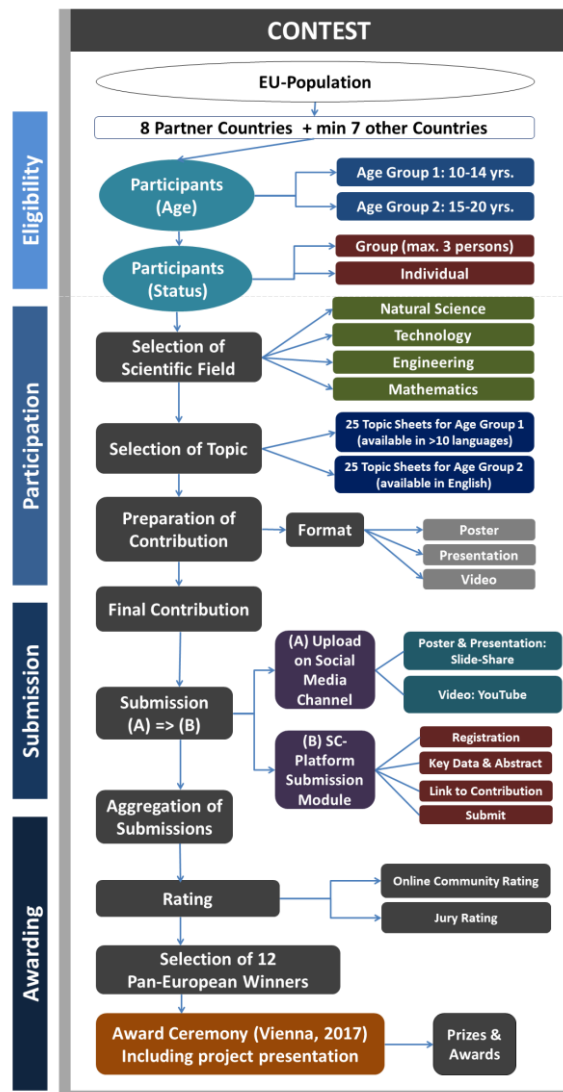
CONTEST

Eligibility

EU-Population

8 Partner Countries + min 7 other Countries

Participants (Age)

Age Group 1: 10-14 yrs.

Age Group 2: 15-20 yrs.

Participants (Status)

Group (max. 3 persons)

Individual

Participation

Selection of Scientific Field

Natural Science

Technology

Engineering

Mathematics

Selection of Topic

25 Topic Sheets for Age Group 1 (available in >10 languages)

25 Topic Sheets for Age Group 2 (available in English)

Preparation of Contribution

Format

Poster

Presentation

Video

Submission

Final Contribution

Submission (A) => (B)

(A) Upload on Social Media Channel

Poster & Presentation: Slide-Share

Video: YouTube

(B) SC-Platform Submission Module

Registration

Key Data & Abstract

Link to Contribution

Submit

Aggregation of Submissions

Awarding

Rating

Online Community Rating

Jury Rating

Selection of 12 Pan-European Winners

Award Ceremony (Vienna, 2017) Including project presentation

Prizes & Awards